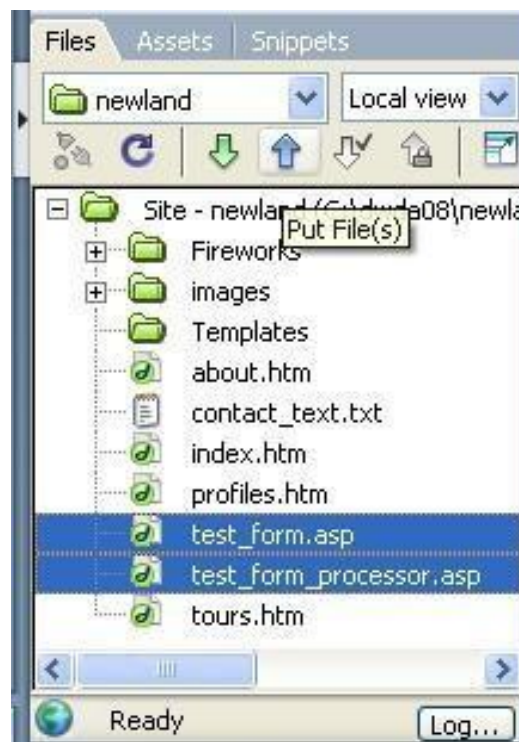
Files Assets Snippets

newland

Local view

Site - newland (C:\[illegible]08\newla

Put File(s)

Fireworks

images

Templates

about.htm

contact_text.txt

index.htm

profiles.htm

test_form.asp

test_form_processor.asp

tours.htm

Ready

Log...